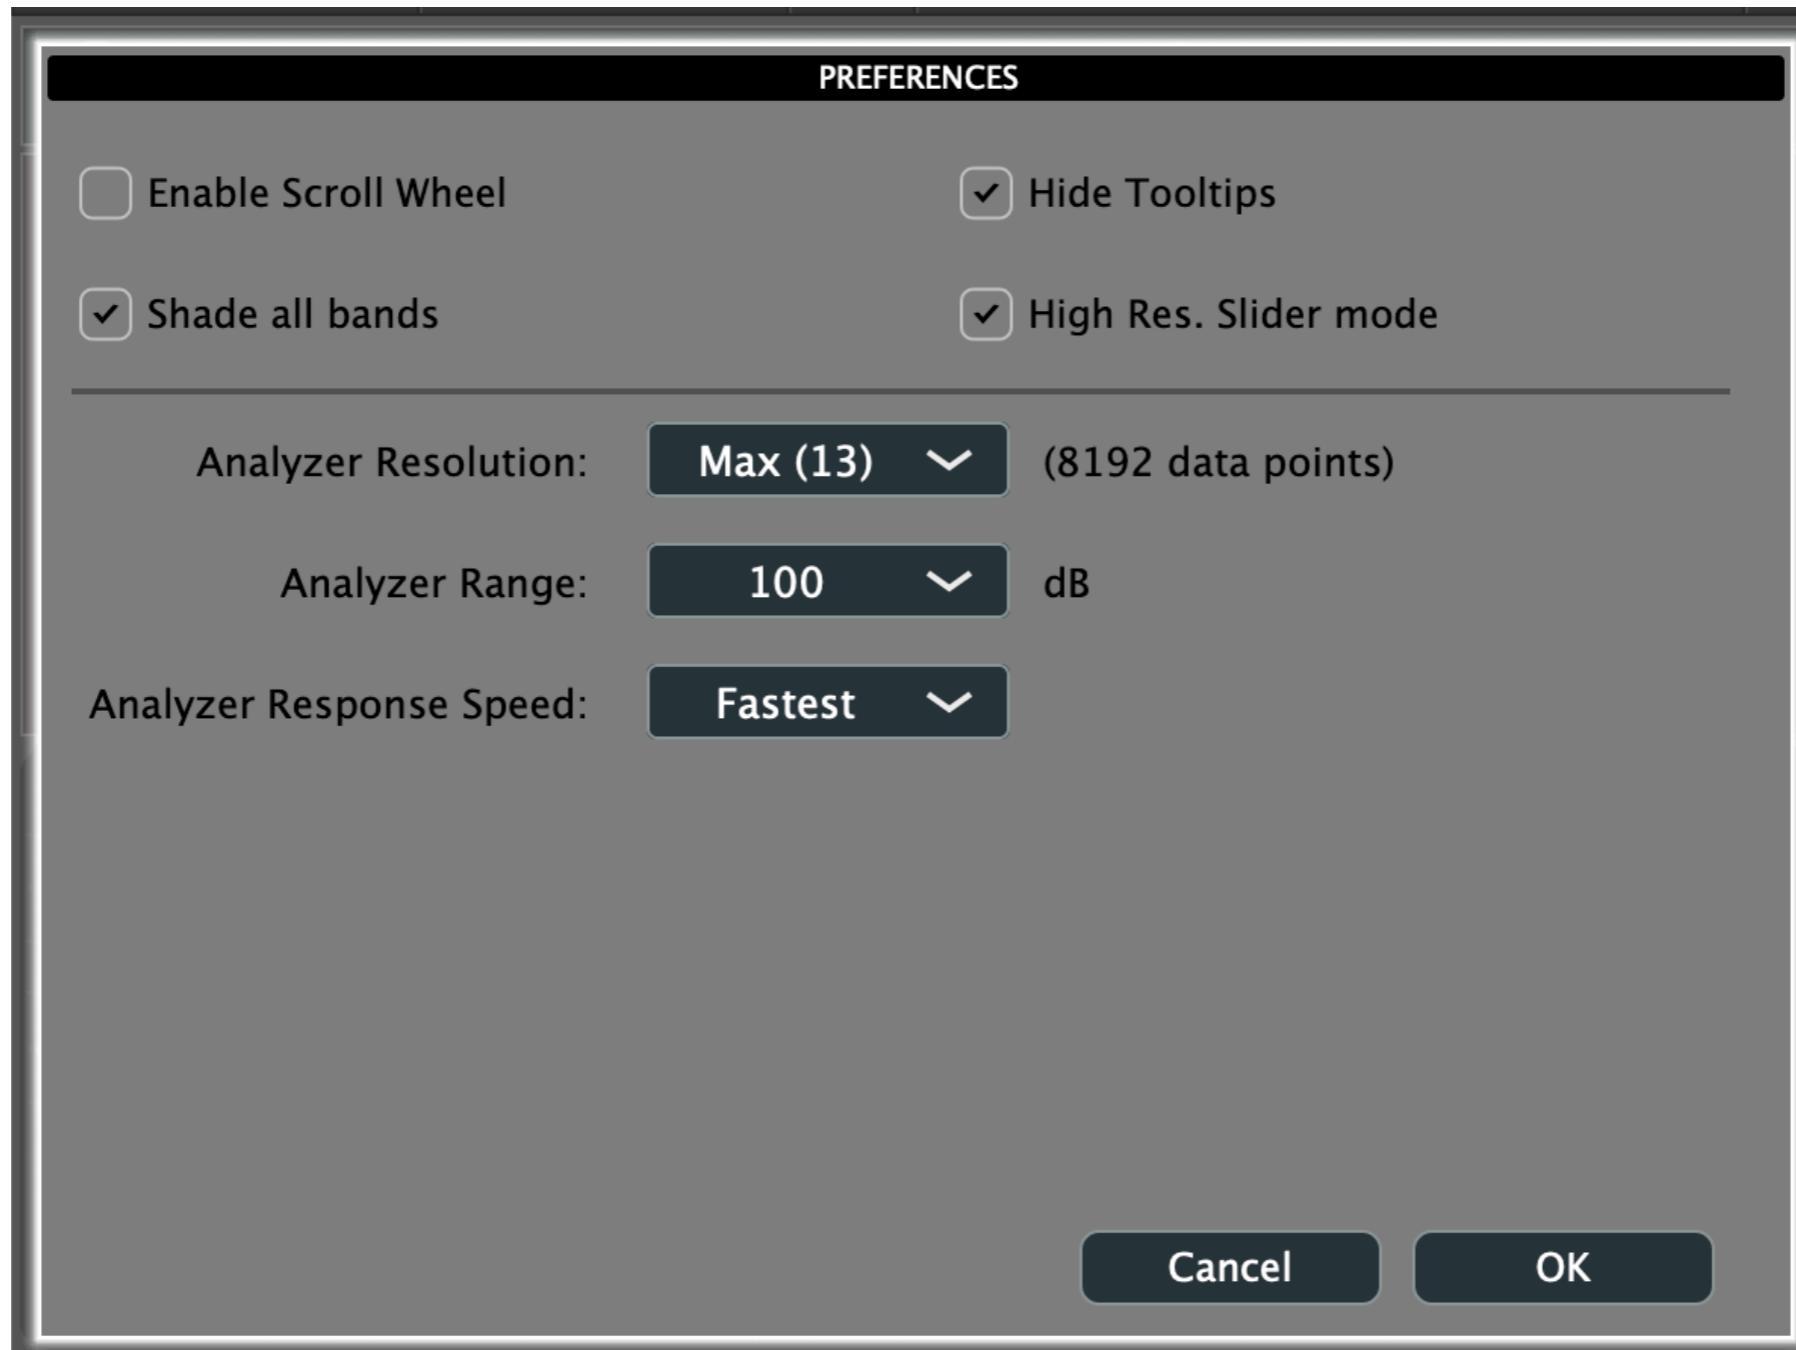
PREFERENCES

Enable Scroll Wheel

Hide Tooltips

Shade all bands

High Res. Slider mode

Analyzer Resolution: Max (13) (8192 data points)

Analyzer Range: 100 dB

Analyzer Response Speed: Fastest

Cancel

OK